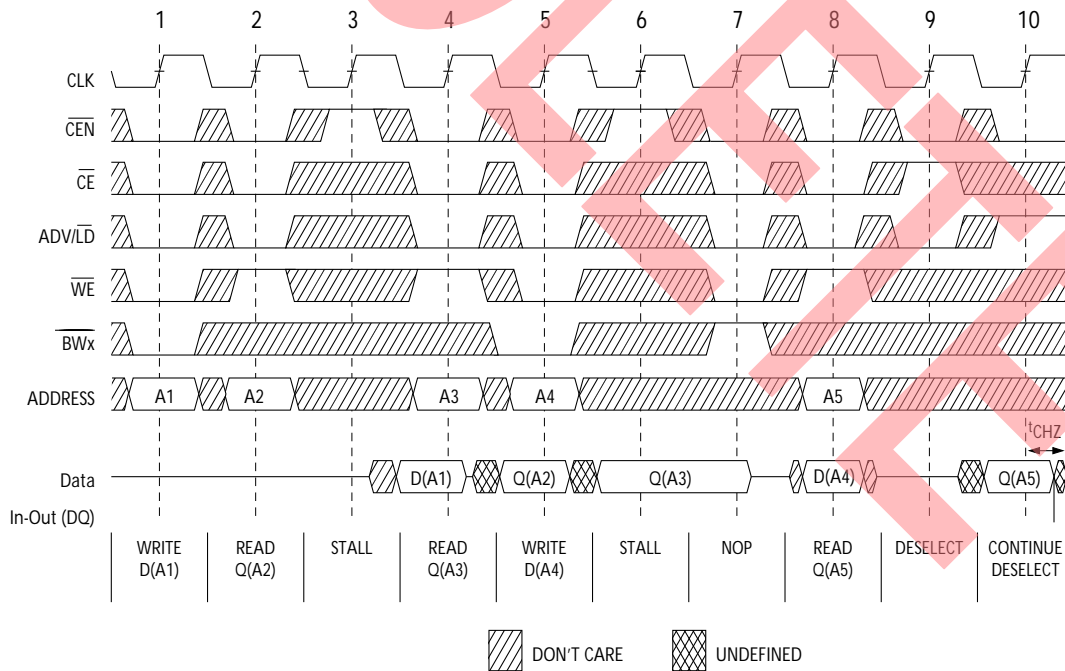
1 2 3 4 5 6 7 8 9 10

CLK

$\overline{CEN}$

$\overline{CE}$

ADV/$\overline{LD}$

$\overline{WE}$

$\overline{BWx}$

ADDRESS A1 A2 A3 A4 A5

$t_{CHZ}$

Data In-Out (DQ) D(A1) Q(A2) Q(A3) D(A4) Q(A5)

| WRITE D(A1) | READ Q(A2) | STALL | READ Q(A3) | WRITE D(A4) | STALL | NOP | READ Q(A5) | DESELECT | CONTINUE DESELECT |
|---|---|---|---|---|---|---|---|---|---|

DON'T CARE UNDEFINED